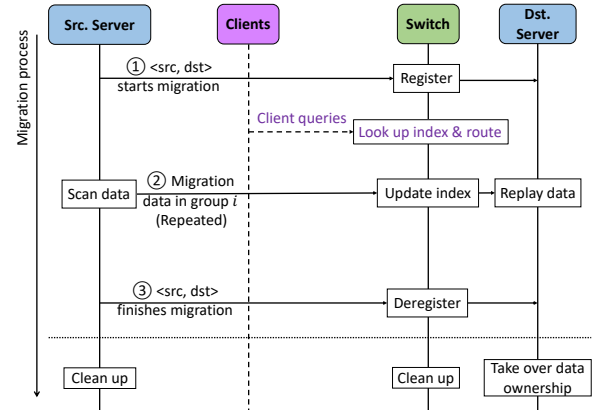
Migration process

Src. Server

Clients

Switch

Dst. Server

① <src, dst> starts migration

Register

Client queries

Look up index & route

Scan data

② Migration data in group $i$ (Repeated)

Update index

Replay data

③ <src, dst> finishes migration

Deregister

Clean up

Clean up

Take over data ownership